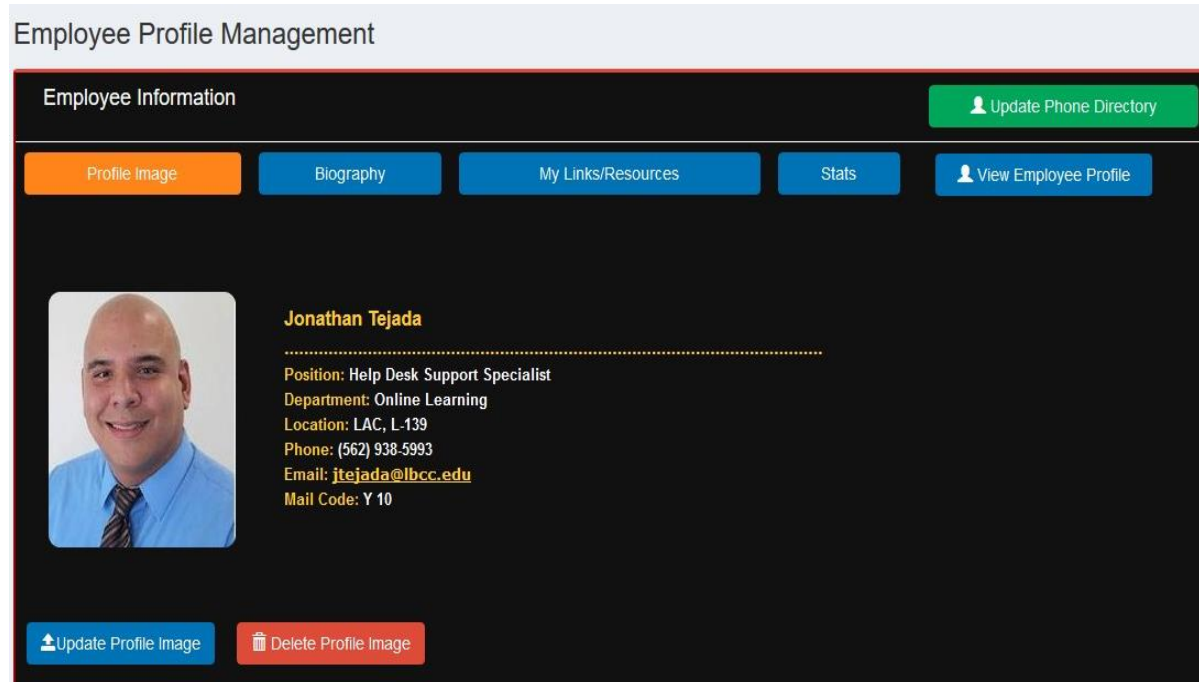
Employee Profile Management

Employee Information

Update Phone Directory

Profile Image

Biography

My Links/Resources

Stats

View Employee Profile

Jonathan Tejada

Position: Help Desk Support Specialist
Department: Online Learning
Location: LAC, L-139
Phone: (562) 938-5993
Email: jtejada@lbcc.edu
Mail Code: Y 10

Update Profile Image

Delete Profile Image